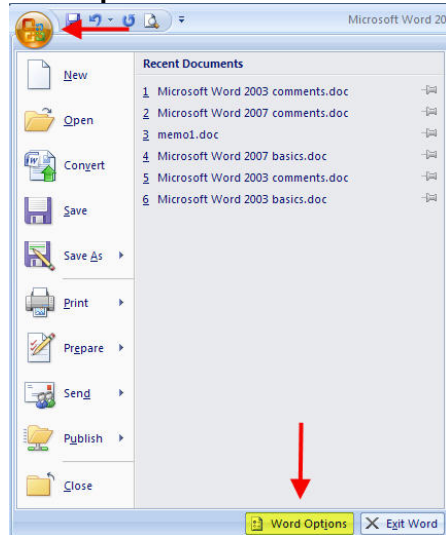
Microsoft Word 20

New

Open

Convert

Save

Save As

Print

Prepare

Send

Publish

Close

Recent Documents

1 Microsoft Word 2003 comments.doc

2 Microsoft Word 2007 comments.doc

3 memo1.doc

4 Microsoft Word 2007 basics.doc

5 Microsoft Word 2003 comments.doc

6 Microsoft Word 2003 basics.doc

Word Options

Exit Word